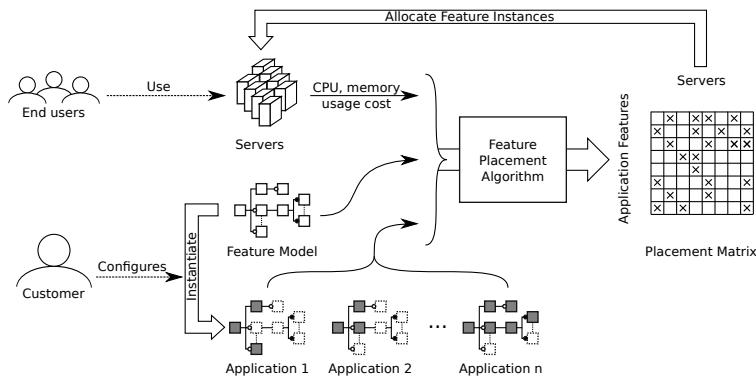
Allocate Feature Instances

End users

Use

Servers

CPU, memory usage cost

Feature Placement Algorithm

Servers

Application Features

Placement Matrix

Feature Model

Customer

Configures

Instantiate

Application 1

Application 2

...

Application n